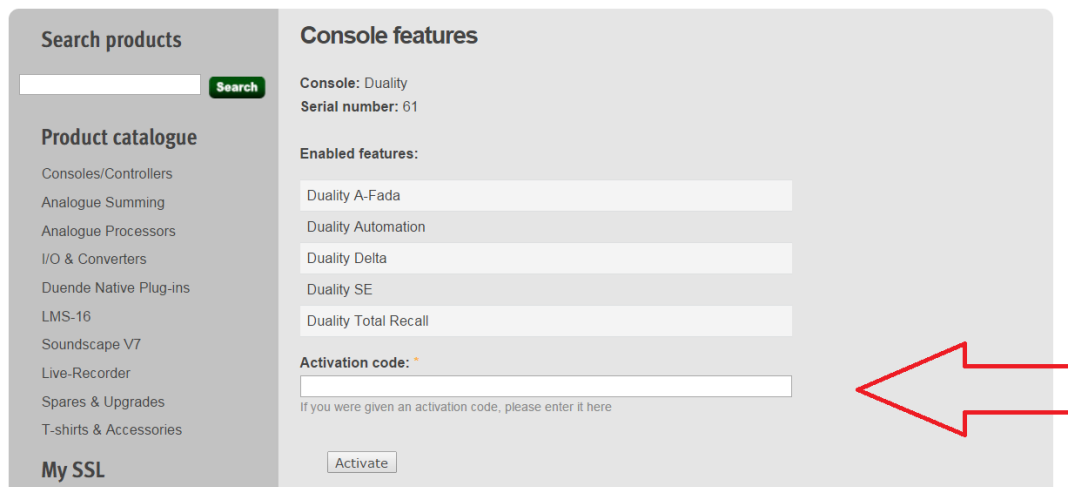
Search products

Search

Product catalogue

Consoles/Controllers
Analogue Summing
Analogue Processors
I/O & Converters
Duende Native Plug-ins
LMS-16
Soundscape V7
Live-Recorder
Spares & Upgrades
T-shirts & Accessories

My SSL

Console features

**Console:** Duality
**Serial number:** 61

**Enabled features:**

| Duality A-Fada |
|---|
| Duality Automation |
| Duality Delta |
| Duality SE |
| Duality Total Recall |

Activation code: *

If you were given an activation code, please enter it here

Activate